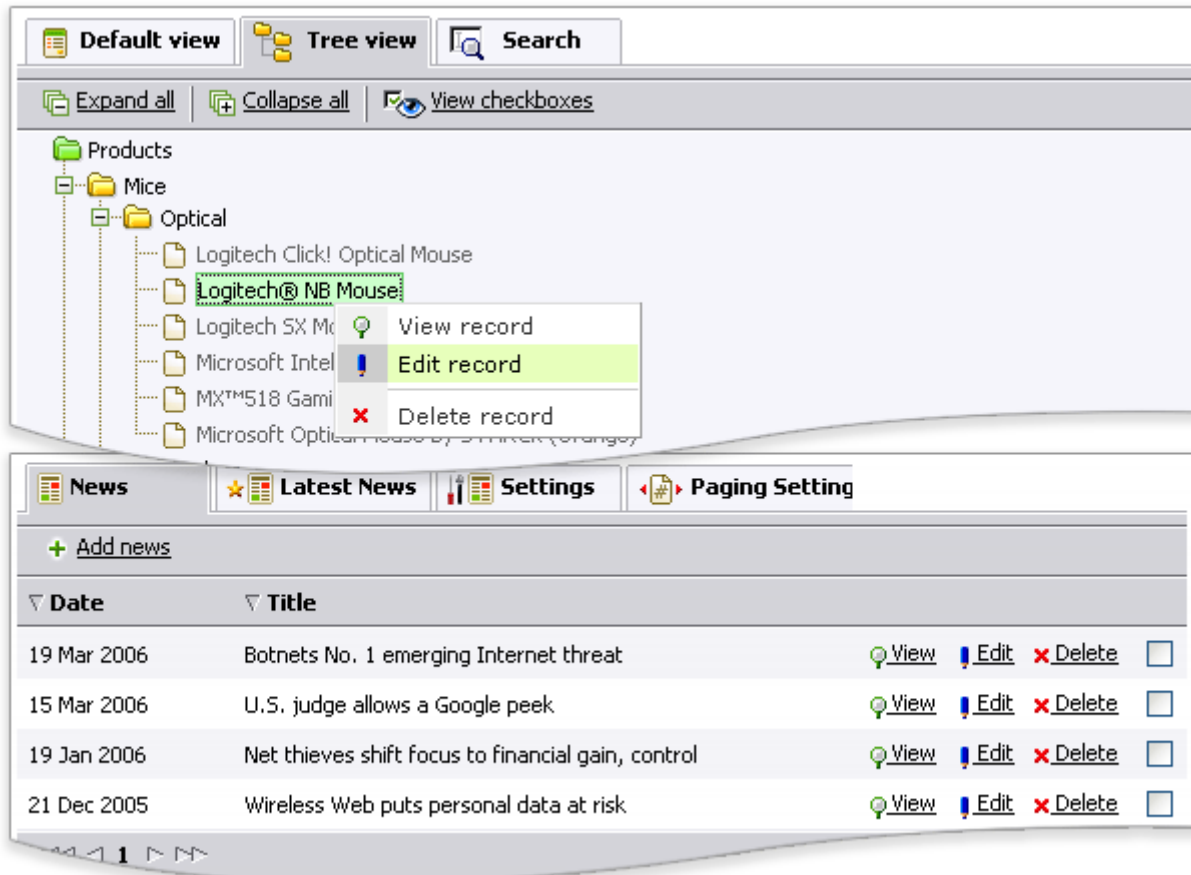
Default view | Tree view | Search

Expand all | Collapse all | View checkboxes

Products
Mice
Optical
Logitech Click! Optical Mouse
Logitech® NB Mouse
Logitech SX Mo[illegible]
Microsoft Intel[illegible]
MX™518 Gami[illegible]
Microsoft Optical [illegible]

View record
Edit record
Delete record

News | Latest News | Settings | Paging Setting

+ Add news

| ▽ Date | ▽ Title | | | | |
|---|---|---|---|---|---|
| 19 Mar 2006 | Botnets No. 1 emerging Internet threat | View | Edit | Delete | |
| 15 Mar 2006 | U.S. judge allows a Google peek | View | Edit | Delete | |
| 19 Jan 2006 | Net thieves shift focus to financial gain, control | View | Edit | Delete | |
| 21 Dec 2005 | Wireless Web puts personal data at risk | View | Edit | Delete | |

1